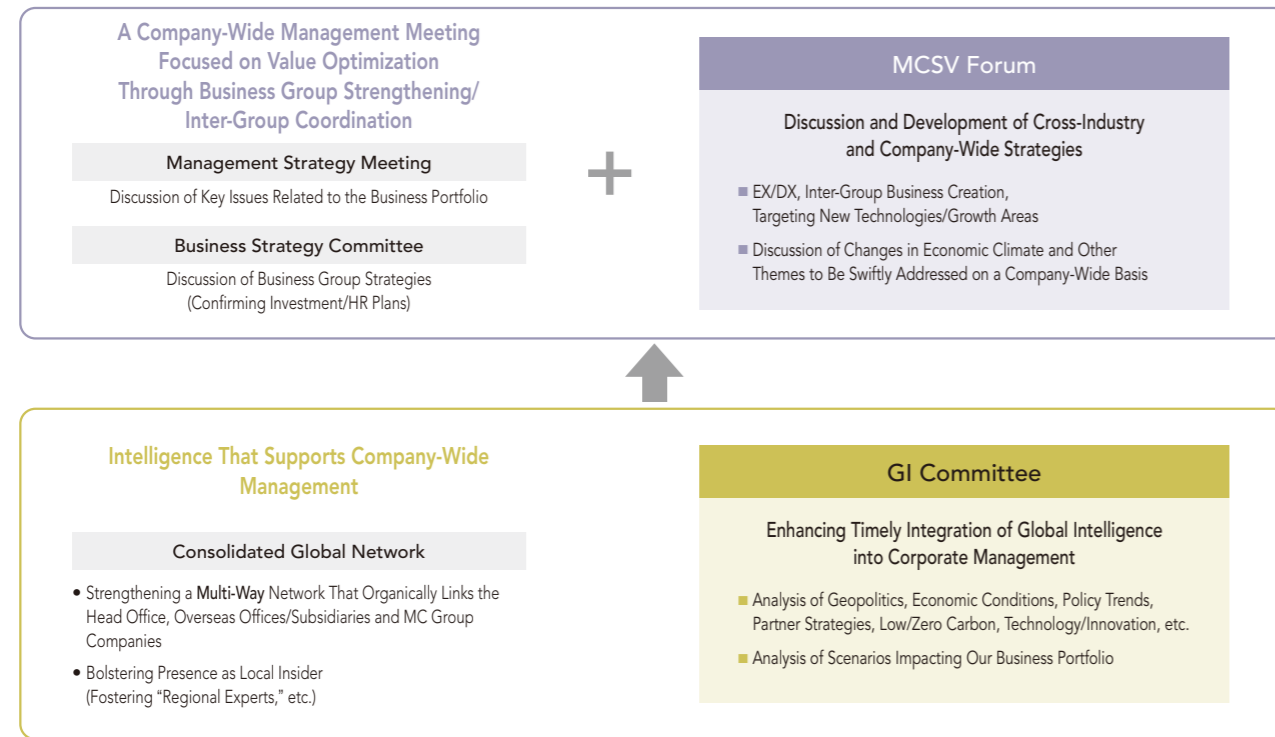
A Company-Wide Management Meeting Focused on Value Optimization Through Business Group Strengthening/ Inter-Group Coordination

Management Strategy Meeting

Discussion of Key Issues Related to the Business Portfolio

Business Strategy Committee

Discussion of Business Group Strategies (Confirming Investment/HR Plans)

+

MCSV Forum

Discussion and Development of Cross-Industry and Company-Wide Strategies

■ EX/DX, Inter-Group Business Creation, Targeting New Technologies/Growth Areas

■ Discussion of Changes in Economic Climate and Other Themes to Be Swiftly Addressed on a Company-Wide Basis

Intelligence That Supports Company-Wide Management

Consolidated Global Network

• Strengthening a Multi-Way Network That Organically Links the Head Office, Overseas Offices/Subsidiaries and MC Group Companies

• Bolstering Presence as Local Insider (Fostering “Regional Experts,” etc.)

GI Committee

Enhancing Timely Integration of Global Intelligence into Corporate Management

■ Analysis of Geopolitics, Economic Conditions, Policy Trends, Partner Strategies, Low/Zero Carbon, Technology/Innovation, etc.

■ Analysis of Scenarios Impacting Our Business Portfolio